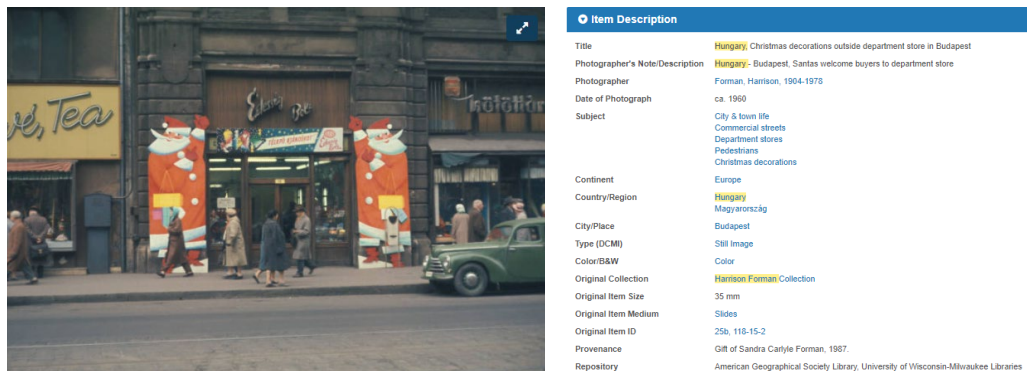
vé, Tea

Elvira Bo

Item Description

| | |
|---|---|
| Title | Hungary, Christmas decorations outside department store in Budapest |
| Photographer's Note/Description | Hungary - Budapest, Santas welcome buyers to department store |
| Photographer | Forman, Harrison, 1904-1978 |
| Date of Photograph | ca. 1960 |
| Subject | City & town life<br>Commercial streets<br>Department stores<br>Pedestrians<br>Christmas decorations |
| Continent | Europe |
| Country/Region | Hungary<br>Magyarország |
| City/Place | Budapest |
| Type (DCMI) | Still Image |
| Color/B&W | Color |
| Original Collection | Harrison Forman Collection |
| Original Item Size | 35 mm |
| Original Item Medium | Slides |
| Original Item ID | 25b, 118-15-2 |
| Provenance | Gift of Sandra Carlyle Forman, 1987. |
| Repository | American Geographical Society Library, University of Wisconsin-Milwaukee Libraries |